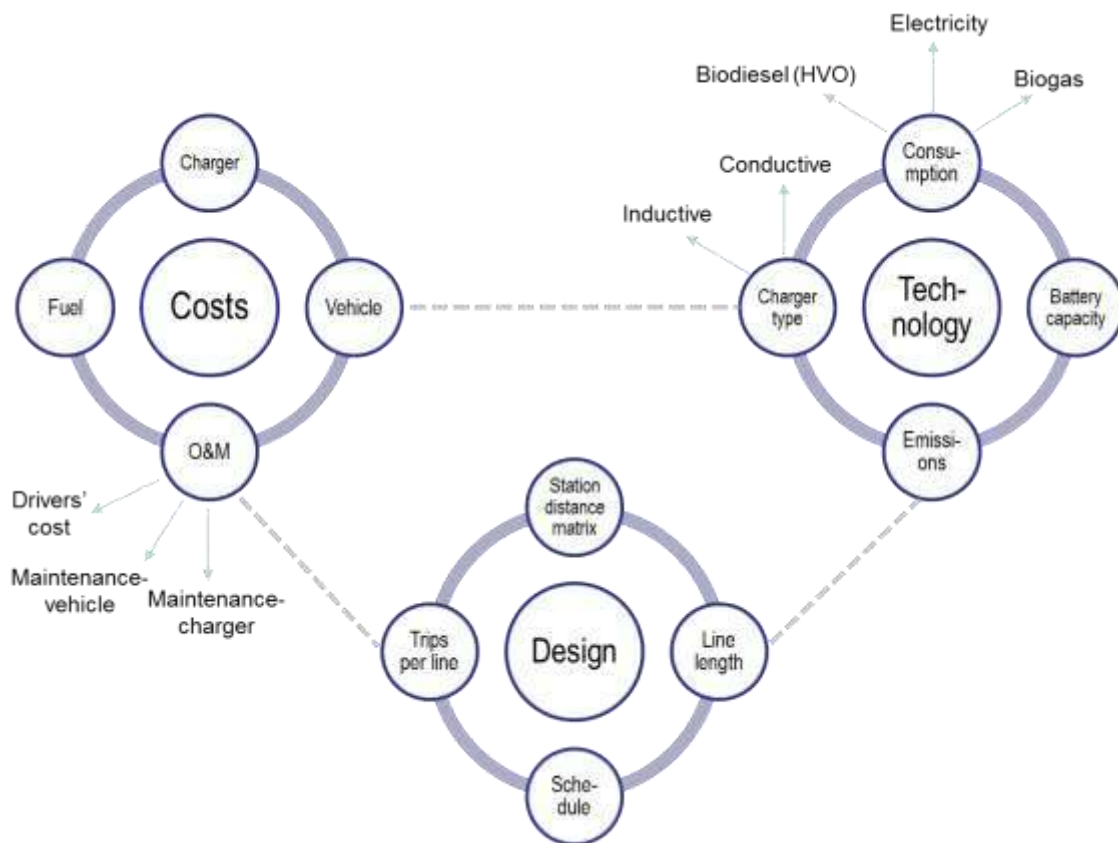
Electricity

Biodiesel (HVO)

Biogas

Conductive

Consumption

Inductive

Charger

Fuel

Costs

Vehicle

Charger type

Technology

Battery capacity

O&M

Emissions

Drivers' cost

Station distance matrix

Maintenance-vehicle

Maintenance-charger

Trips per line

Design

Line length

Schedule